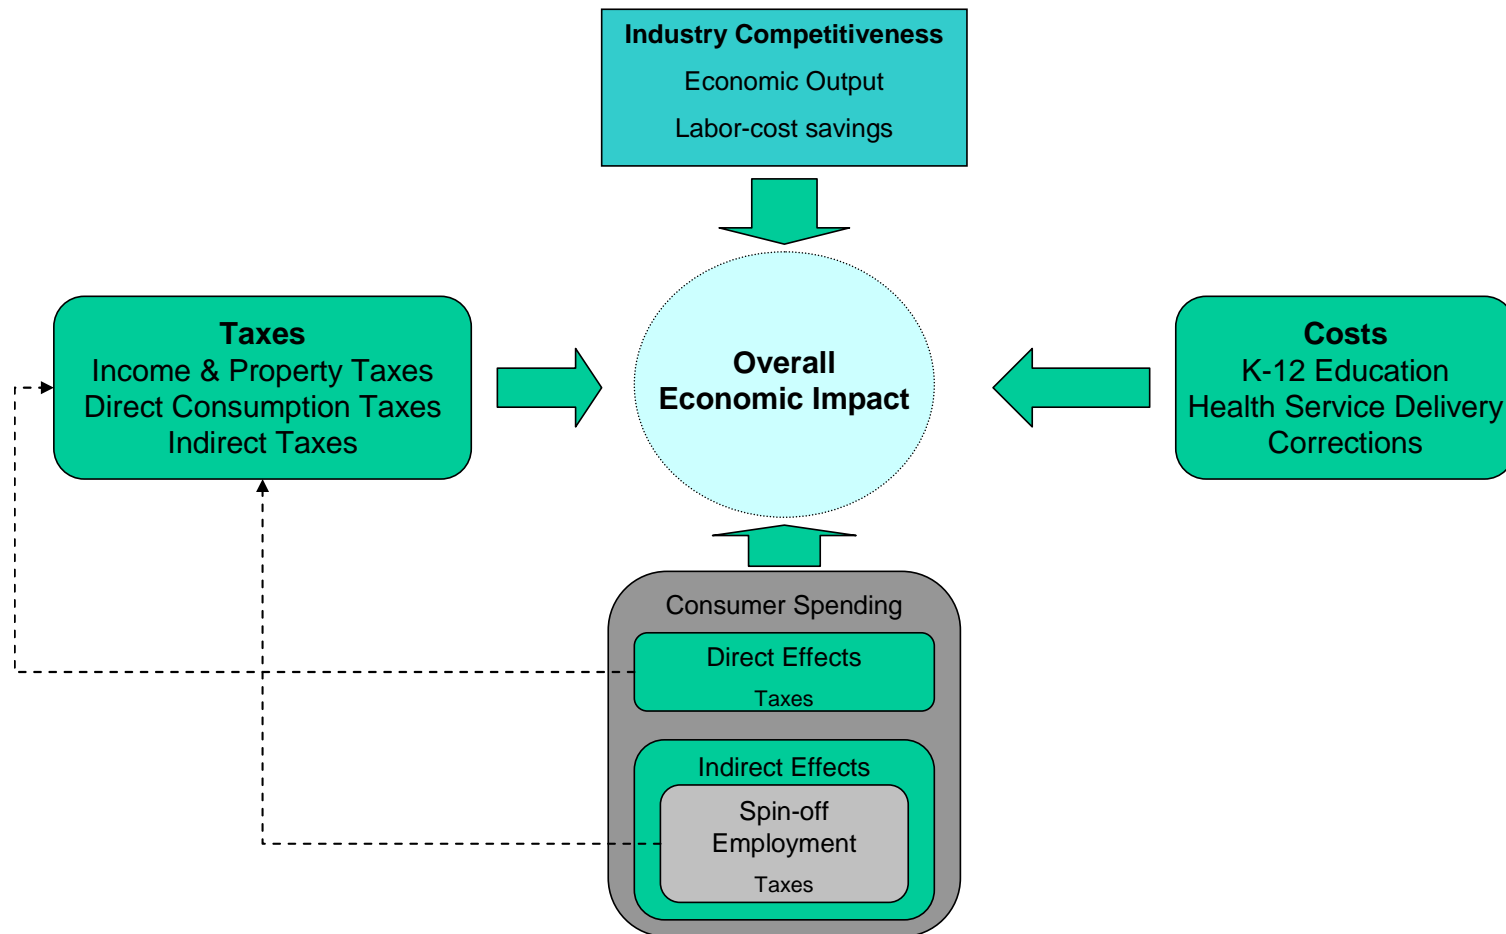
Industry Competitiveness
Economic Output
Labor-cost savings

Taxes
Income & Property Taxes
Direct Consumption Taxes
Indirect Taxes

Overall
Economic Impact

Costs
K-12 Education
Health Service Delivery
Corrections

Consumer Spending

Direct Effects
Taxes

Indirect Effects

Spin-off
Employment
Taxes